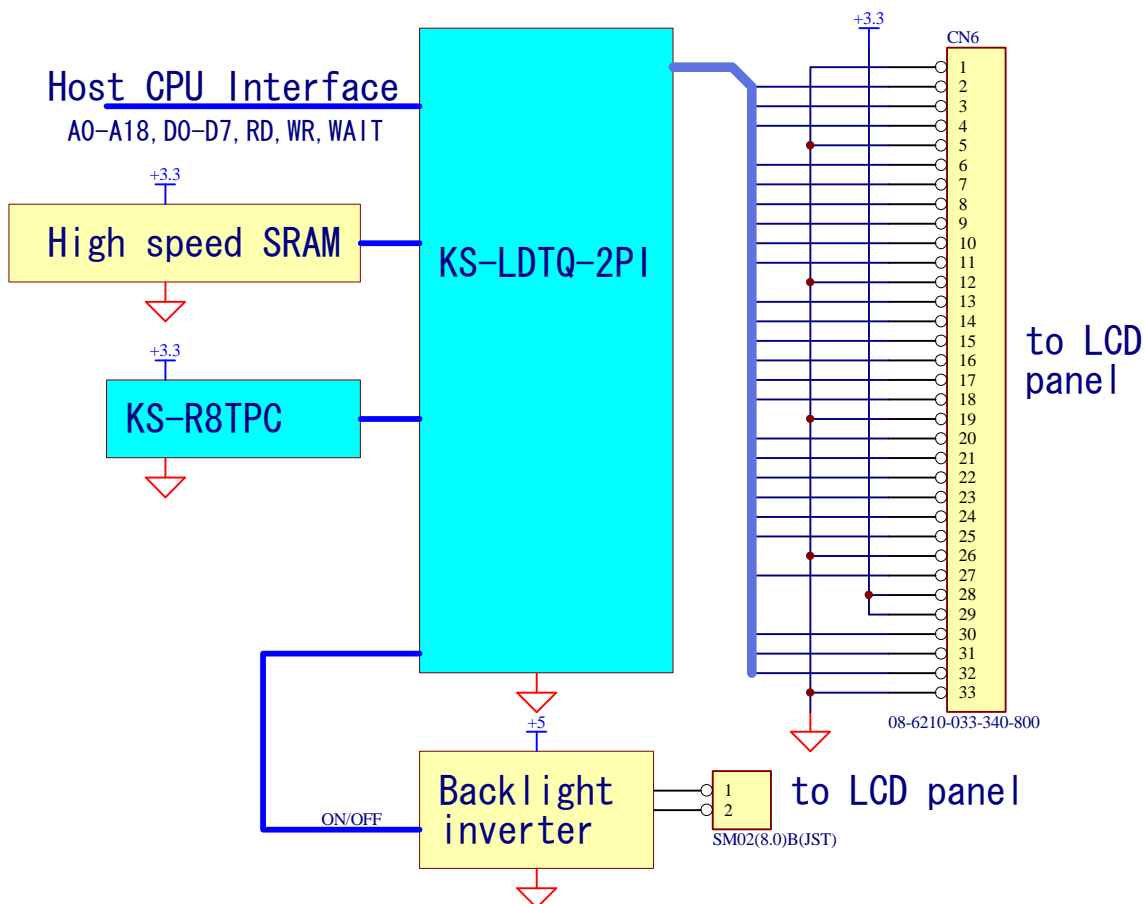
Host CPU Interface
A0-A18, D0-D7, RD, WR, WAIT

+3.3
High speed SRAM

+3.3
KS-R8TPC

KS-LDTQ-2PI

+3.3
CN6
1
2
3
4
5
6
7
8
9
10
11
12
13
14
15
16
17
18
19
20
21
22
23
24
25
26
27
28
29
30
31
32
33
08-6210-033-340-800

to LCD panel

+5
Backlight inverter
ON/OFF

1
2
SM02(8.0)B(JST)
to LCD panel